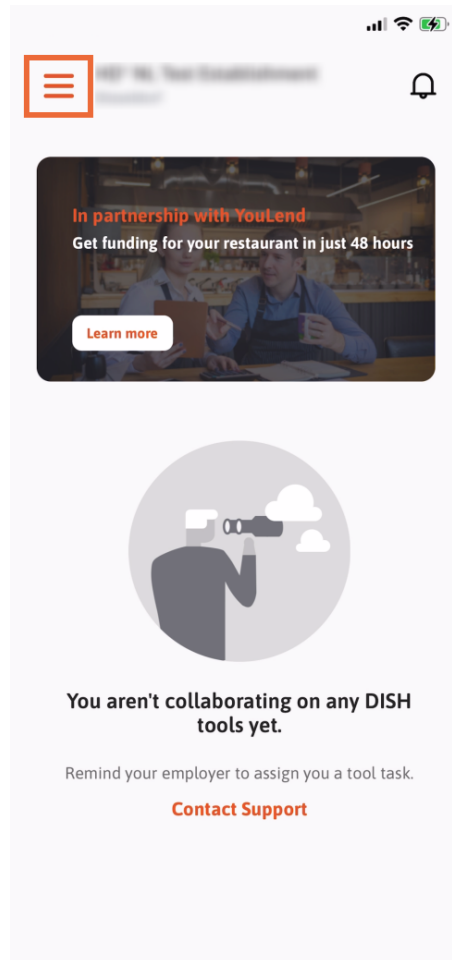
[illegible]
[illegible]

In partnership with YouLend

Get funding for your restaurant in just 48 hours

Learn more

You aren't collaborating on any DISH tools yet.

Remind your employer to assign you a tool task.

Contact Support